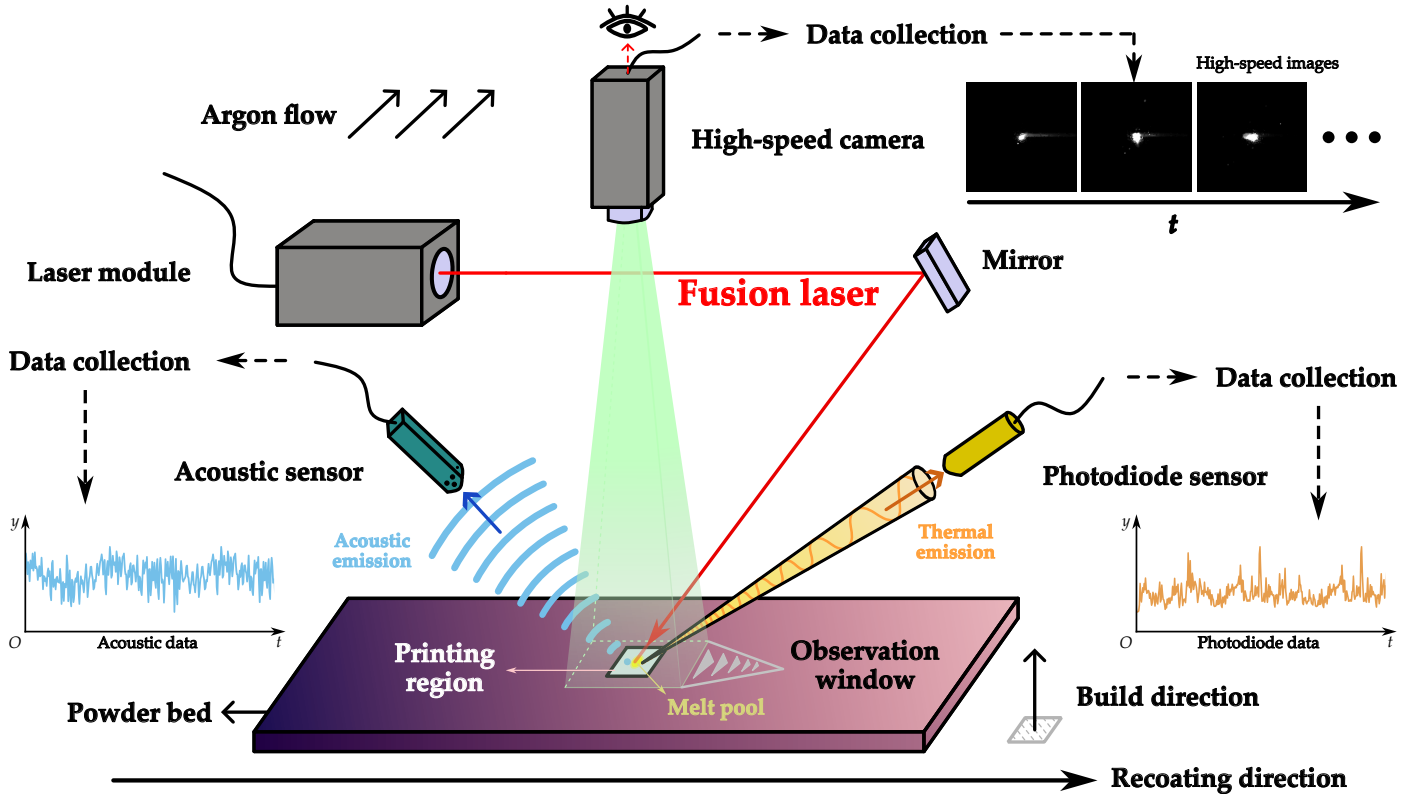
Data collection

High-speed images

Argon flow

High-speed camera

$t$

Laser module

Mirror

Fusion laser

Data collection

Data collection

Acoustic sensor

Photodiode sensor

Acoustic emission

Thermal emission

$y$

$O$

Acoustic data

$t$

$y$

$O$

Photodiode data

$t$

Printing region

Observation window

Melt pool

Powder bed

Build direction

Recoating direction